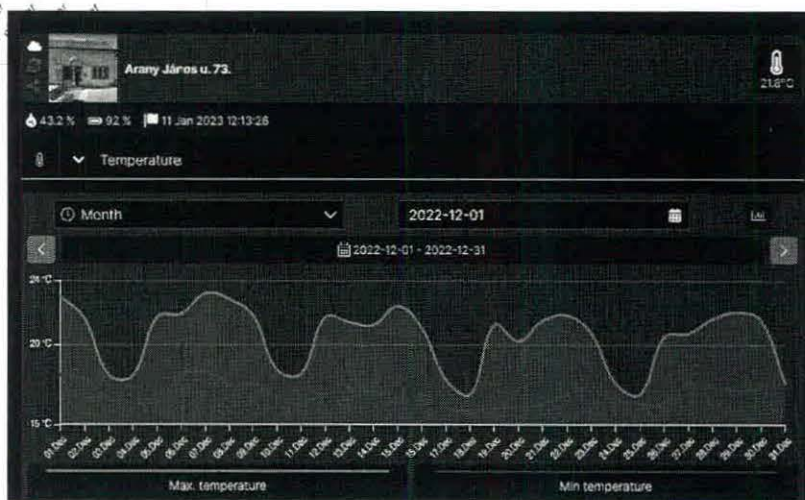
Arany János u. 73.

21.8°C

43.2 % 92 % 11 Jan 2023 12:13:28

Temperature

Month

2022-12-01

2022-12-01 - 2022-12-31

25 °C

20 °C

15 °C

01 Dec
02 Dec
03 Dec
04 Dec
05 Dec
06 Dec
07 Dec
08 Dec
09 Dec
10 Dec
11 Dec
12 Dec
13 Dec
14 Dec
15 Dec
16 Dec
17 Dec
18 Dec
19 Dec
20 Dec
21 Dec
22 Dec
23 Dec
24 Dec
25 Dec
26 Dec
27 Dec
28 Dec
29 Dec
30 Dec
31 Dec

Max. temperature

Min temperature